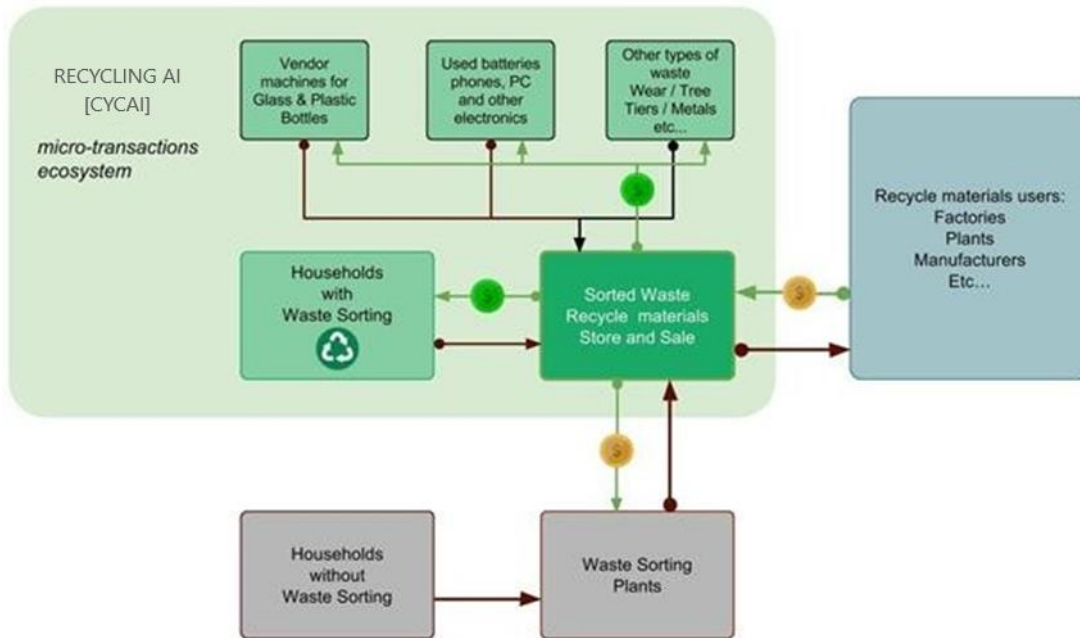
RECYCLING AI
[CYCAI]

micro-transactions ecosystem

Vendor machines for Glass & Plastic Bottles

Used batteries phones, PC and other electronics

Other types of waste Wear / Tree Tiers / Metals etc...

Recycle materials users:
Factories
Plants
Manufacturers
Etc...

Households with Waste Sorting

Sorted Waste Recycle materials Store and Sale

Households without Waste Sorting

Waste Sorting Plants